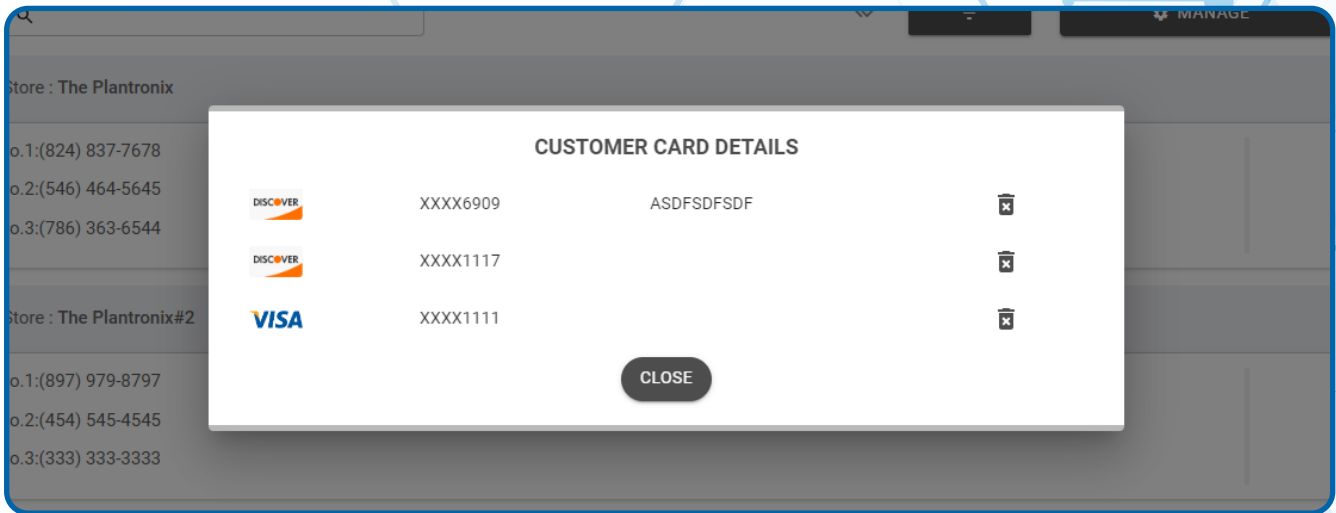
MANAGE

Store : The Plantronix

o.1:(824) 837-7678

o.2:(546) 464-5645

o.3:(786) 363-6544

Store : The Plantronix#2

o.1:(897) 979-8797

o.2:(454) 545-4545

o.3:(333) 333-3333

CUSTOMER CARD DETAILS

| | | | |
|---|---|---|---|
| DISCOVER | XXXX6909 | ASDFSDFSDF | |
| DISCOVER | XXXX1117 | | |
| VISA | XXXX1111 | | |

CLOSE